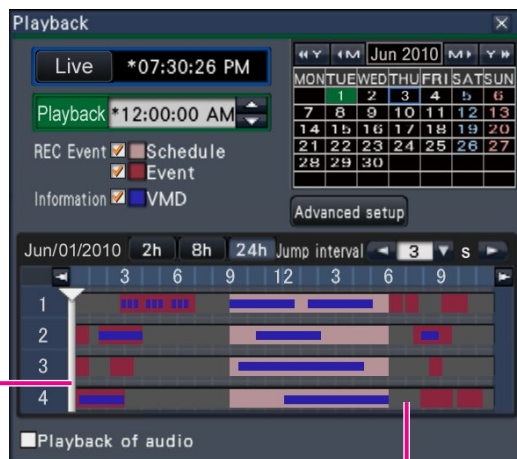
Playback

Live *07:30:26 PM

Playback *12:00:00 AM

REC Event Schedule
Event

Information VMD

Y M Jun 2010 M Y

| MON | TUE | WED | THU | FRI | SAT | SUN |
|---|---|---|---|---|---|---|
| | 1 | 2 | 3 | 4 | 5 | 6 |
| 7 | 8 | 9 | 10 | 11 | 12 | 13 |
| 14 | 15 | 16 | 17 | 18 | 19 | 20 |
| 21 | 22 | 23 | 24 | 25 | 26 | 27 |
| 28 | 29 | 30 | | | | |

Advanced setup

Jun/01/2010 2h 8h 24h Jump interval 3 s

3 6 9 12 3 6 9

1
2
3
4

Playback of audio